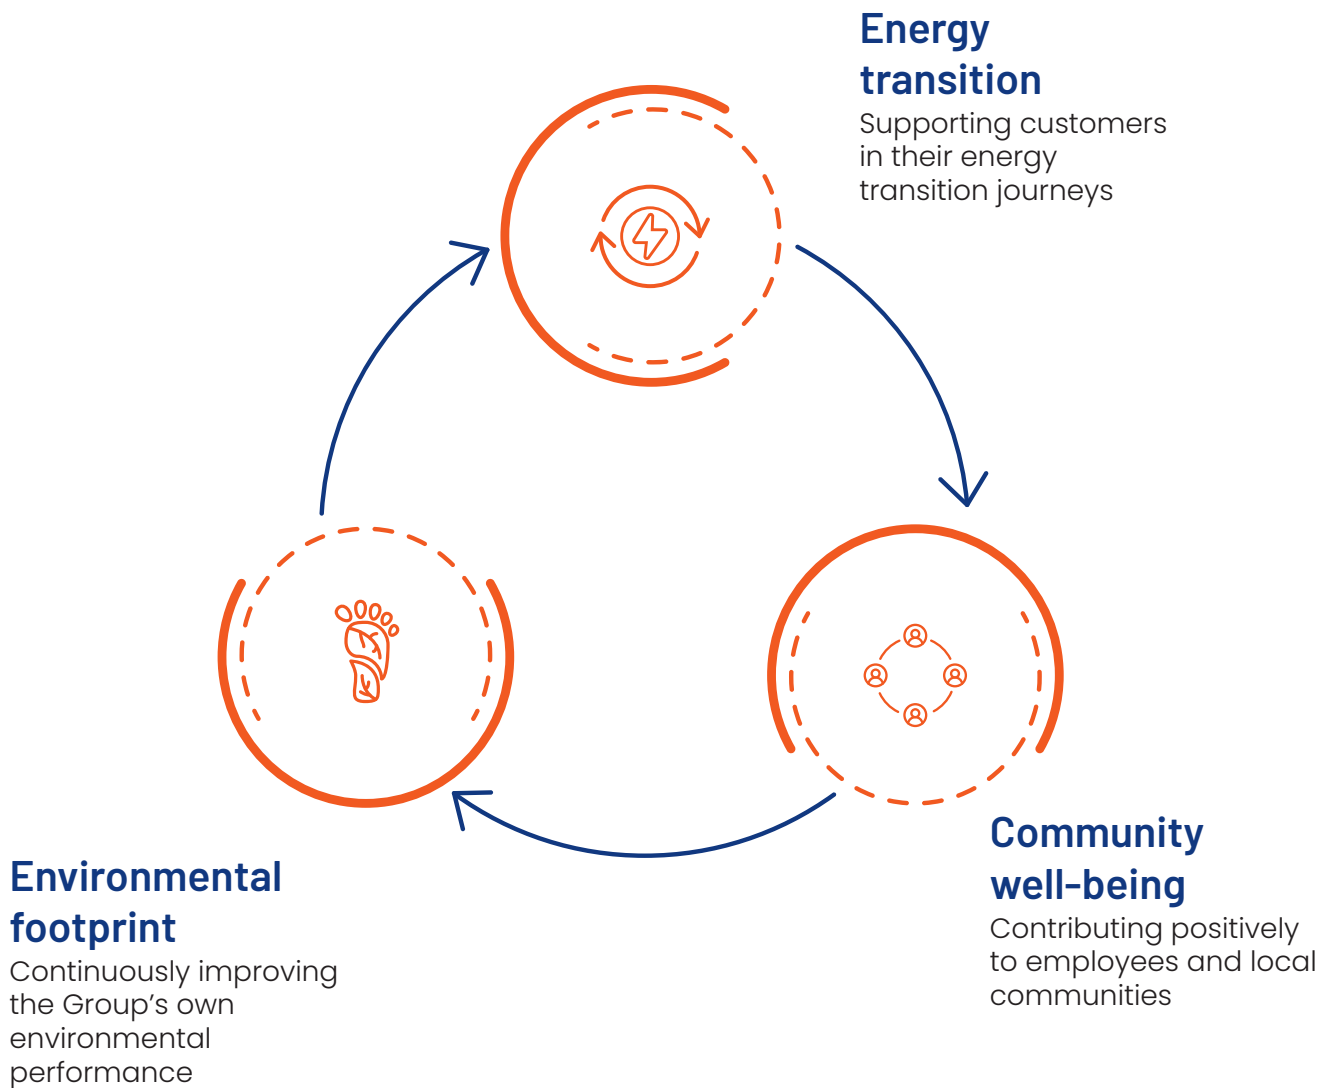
Energy transition
Supporting customers in their energy transition journeys

Community well-being
Contributing positively to employees and local communities

Environmental footprint
Continuously improving the Group’s own environmental performance